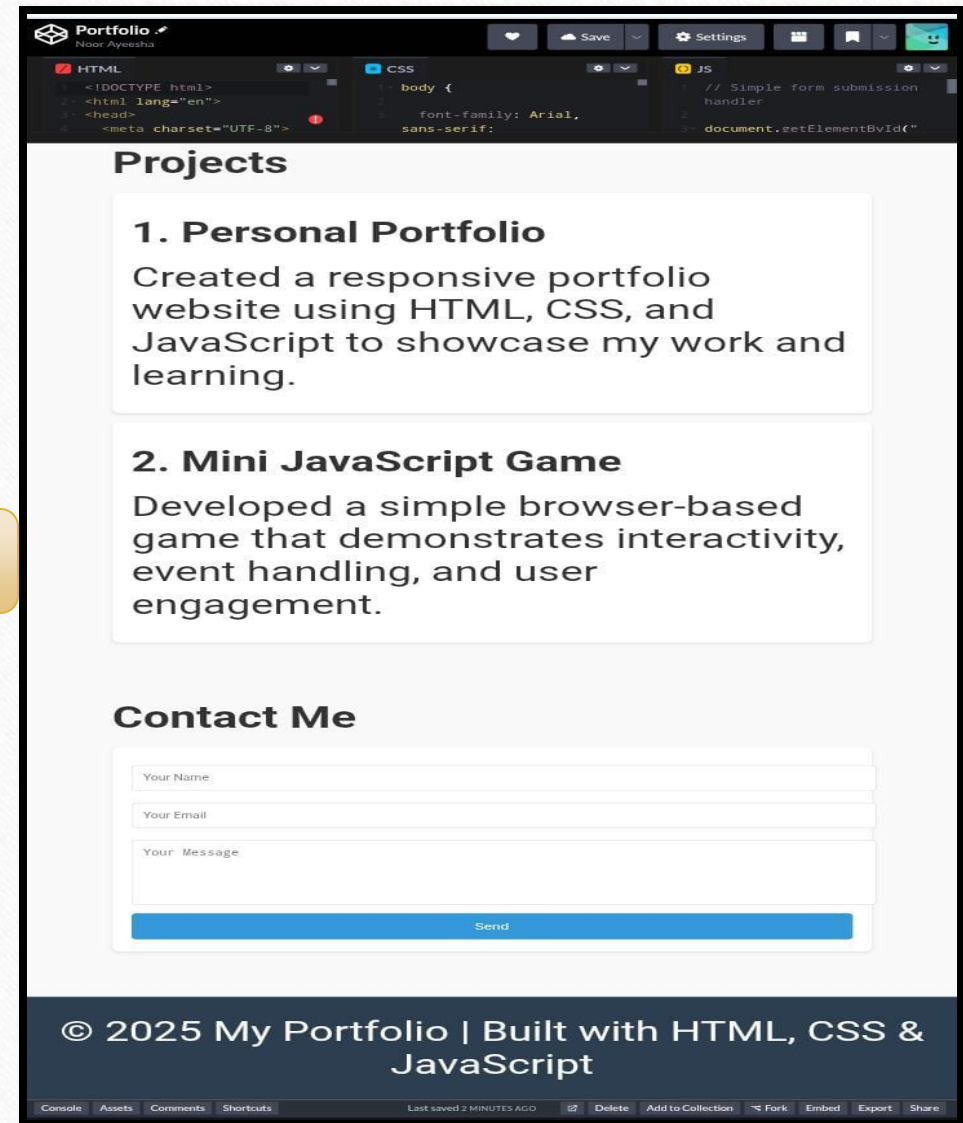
Portfolio
Noor Ayeesha

Save
Settings

HTML
1 <!DOCTYPE html>
2 <html lang="en">
3 <head>
4 <meta charset="UTF-8">

CSS
1 body {
2
3 font-family: Arial, sans-serif;

JS
1 // Simple form submission handler
2
3 document.getElementById("

Projects

1. Personal Portfolio

Created a responsive portfolio website using HTML, CSS, and JavaScript to showcase my work and learning.

2. Mini JavaScript Game

Developed a simple browser-based game that demonstrates interactivity, event handling, and user engagement.

Contact Me

Your Name

Your Email

Your Message

Send

© 2025 My Portfolio | Built with HTML, CSS & JavaScript

Console Assets Comments Shortcuts Last saved 2 MINUTES AGO Delete Add to Collection Fork Embed Export Share